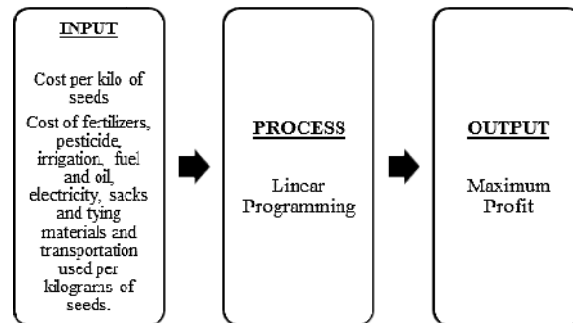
INPUT

Cost per kilo of seeds

Cost of fertilizers, pesticide, irrigation, fuel and oil, electricity, sacks and tying materials and transportation used per kilograms of seeds.

PROCESS

Linear Programming

OUTPUT

Maximum Profit